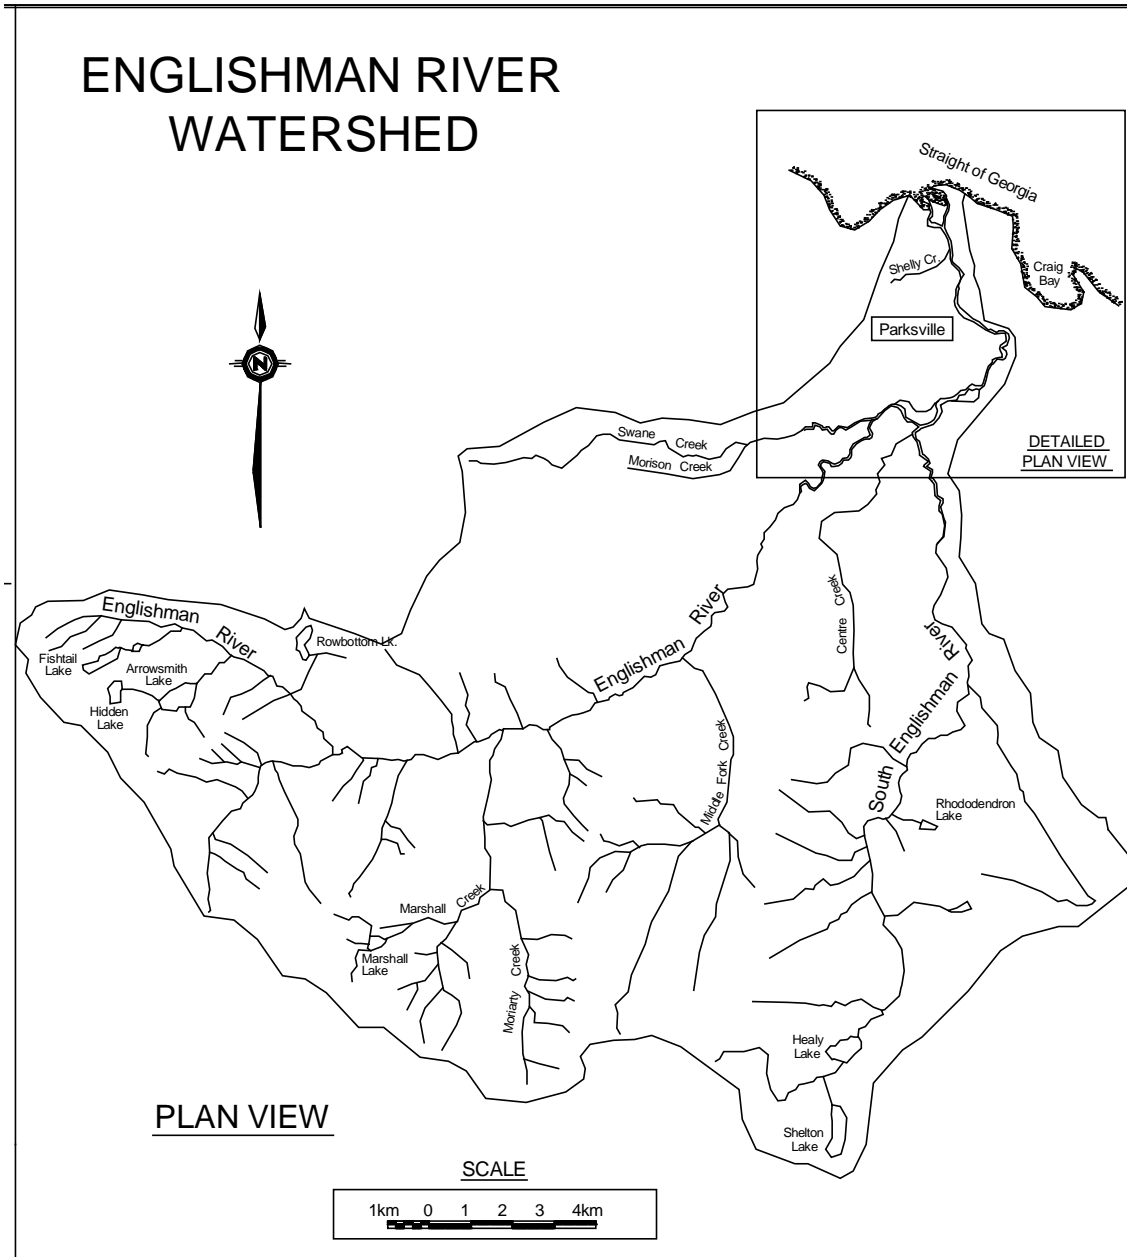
ENGLISHMAN RIVER WATERSHED

Straight of Georgia
Shelly Cr.
Craig Bay
Parksville
DETAILED PLAN VIEW

N

Swane Creek
Morison Creek

Englishman River
Rowbottom Lk.
Fishtail Lake
Arrowsmith Lake
Hidden Lake

Englishman River
Centre Creek
South Englishman River
Middle Fork Creek
Rhododendron Lake

Marshall Creek
Marshall Lake
Moriarty Creek
Healy Lake
Shelton Lake

PLAN VIEW

SCALE
1km 0 1 2 3 4km